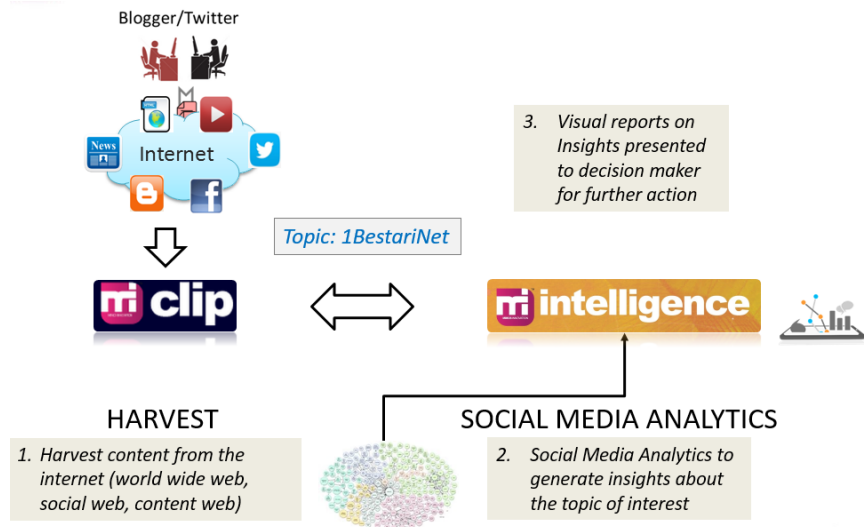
Blogger/Twitter

News

Internet

3. Visual reports on Insights presented to decision maker for further action

Topic: 1BestariNet

clip

intelligence

HARVEST

SOCIAL MEDIA ANALYTICS

1. Harvest content from the internet (world wide web, social web, content web)

2. Social Media Analytics to generate insights about the topic of interest